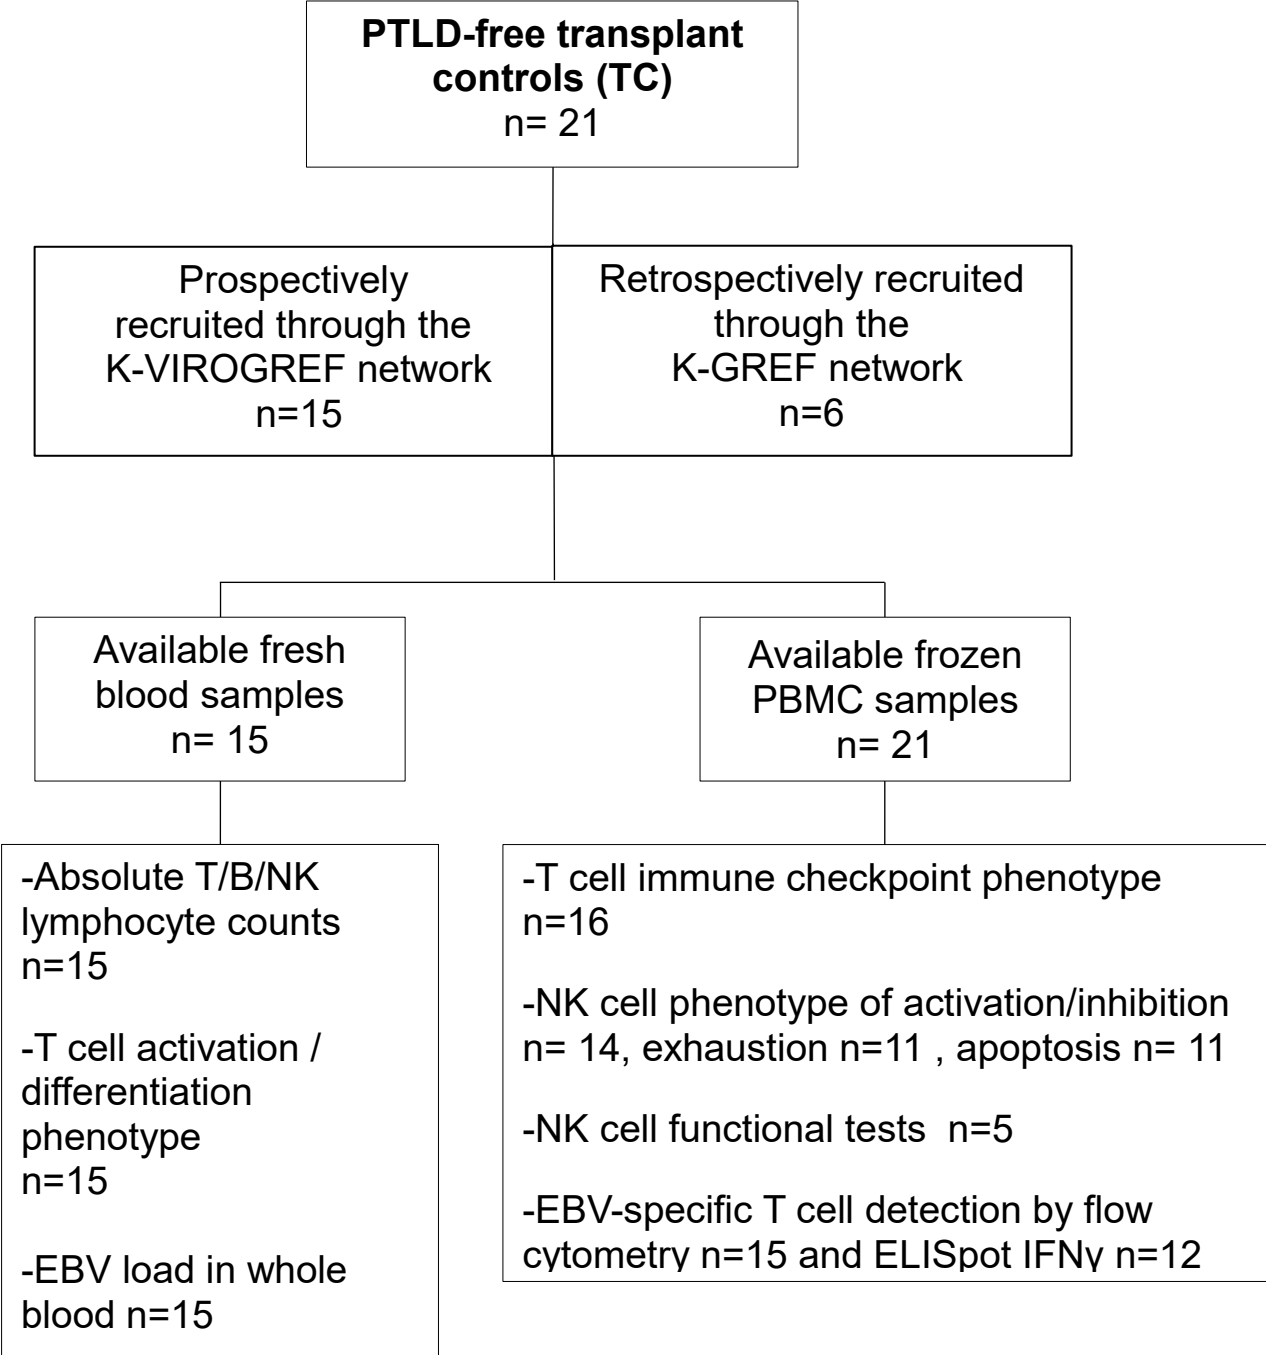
PTLD-free transplant controls (TC)
n= 21

Prospectively recruited through the K-VIROGREF network
n=15

Retrospectively recruited through the K-GREF network
n=6

Available fresh blood samples
n= 15

Available frozen PBMC samples
n= 21

-Absolute T/B/NK lymphocyte counts
n=15

-T cell activation / differentiation phenotype
n=15

-EBV load in whole blood n=15

-T cell immune checkpoint phenotype
n=16

-NK cell phenotype of activation/inhibition n= 14, exhaustion n=11 , apoptosis n= 11

-NK cell functional tests n=5

-EBV-specific T cell detection by flow cytometry n=15 and ELISpot IFNγ n=12